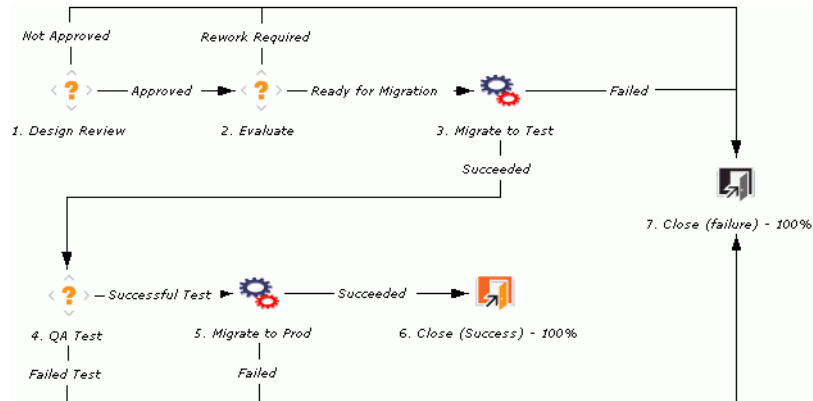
Not Approved

Rework Required

Approved

Ready for Migration

Failed

1. Design Review

2. Evaluate

3. Migrate to Test

Succeeded

7. Close (failure) - 100%

Successful Test

Succeeded

4. QA Test

5. Migrate to Prod

6. Close (Success) - 100%

Failed Test

Failed